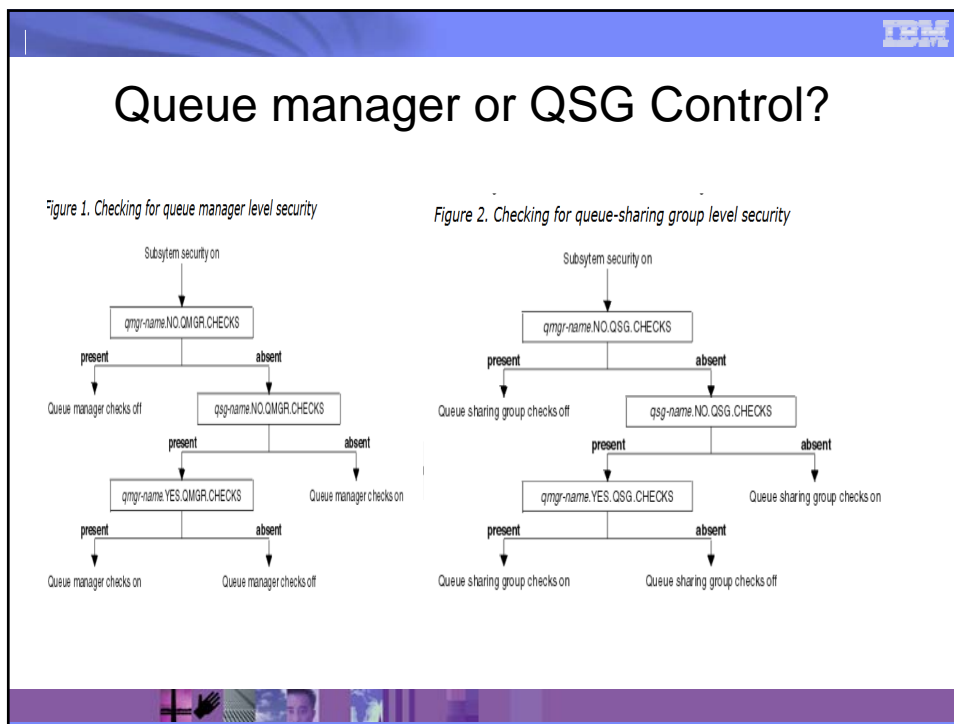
IBM

Queue manager or QSG Control?

Figure 1. Checking for queue manager level security

Subsytem security on

qmgr-name.NO.QMGR.CHECKS

present

absent

Queue manager checks off

qsg-name.NO.QMGR.CHECKS

present

absent

qmgr-name.YES.QMGR.CHECKS

Queue manager checks on

present

absent

Queue manager checks on

Queue manager checks off

Figure 2. Checking for queue-sharing group level security

Subsytem security on

qmgr-name.NO.QSG.CHECKS

present

absent

Queue sharing group checks off

qsg-name.NO.QSG.CHECKS

present

absent

qmgr-name.YES.QSG.CHECKS

Queue sharing group checks on

present

absent

Queue sharing group checks on

Queue sharing group checks off